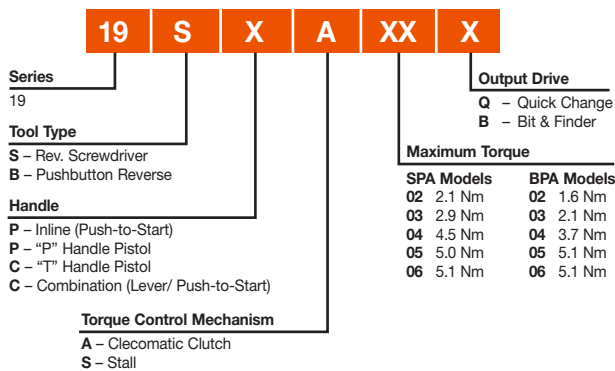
19 S X A XX X

Series
19

Tool Type
**S** – Rev. Screwdriver
**B** – Pushbutton Reverse

Handle
**P** – Inline (Push-to-Start)
**P** – "P" Handle Pistol
**C** – "T" Handle Pistol
**C** – Combination (Lever/ Push-to-Start)

Torque Control Mechanism
**A** – Clecomatic Clutch
**S** – Stall

Output Drive
**Q** – Quick Change
**B** – Bit & Finder

Maximum Torque

| SPA Models | BPA Models |
|---|---|
| **02** 2.1 Nm | **02** 1.6 Nm |
| **03** 2.9 Nm | **03** 2.1 Nm |
| **04** 4.5 Nm | **04** 3.7 Nm |
| **05** 5.0 Nm | **05** 5.1 Nm |
| **06** 5.1 Nm | **06** 5.1 Nm |